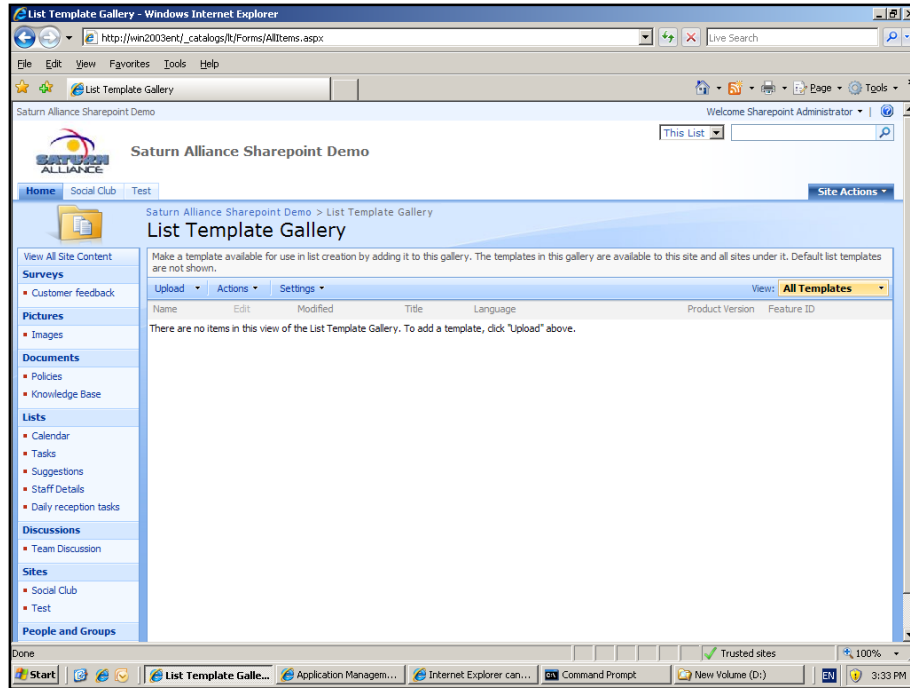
List Template Gallery - Windows Internet Explorer

http://win2003ent/_catalogs/lt/Forms/AllItems.aspx

Live Search

File Edit View Favorites Tools Help

List Template Gallery

Page Tools

Saturn Alliance Sharepoint Demo

Welcome Sharepoint Administrator

This List

SATURN ALLIANCE

Saturn Alliance Sharepoint Demo

Home Social Club Test

Site Actions

Saturn Alliance Sharepoint Demo > List Template Gallery

List Template Gallery

View All Site Content

Surveys
- Customer feedback

Pictures
- Images

Documents
- Policies
- Knowledge Base

Lists
- Calendar
- Tasks
- Suggestions
- Staff Details
- Daily reception tasks

Discussions
- Team Discussion

Sites
- Social Club
- Test

People and Groups

Make a template available for use in list creation by adding it to this gallery. The templates in this gallery are available to this site and all sites under it. Default list templates are not shown.

Upload Actions Settings View: All Templates

| Name | Edit | Modified | Title | Language | Product Version | Feature ID |
|---|---|---|---|---|---|---|

There are no items in this view of the List Template Gallery. To add a template, click "Upload" above.

Done

Trusted sites

100%

Start

List Template Galle...

Application Managem...

Internet Explorer can...

Command Prompt

New Volume (D:)

EN

3:33 PM